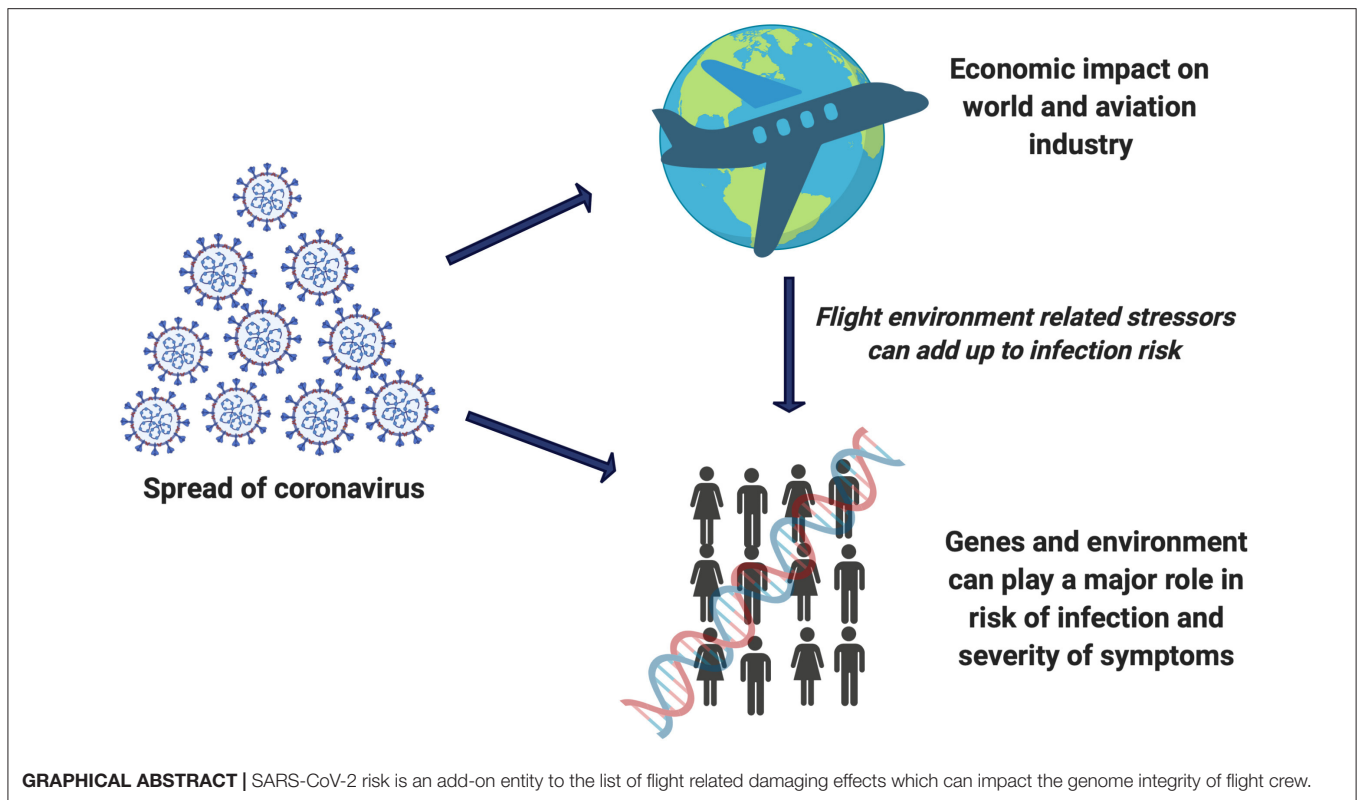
Economic impact on world and aviation industry

Spread of coronavirus

Flight environment related stressors can add up to infection risk

Genes and environment can play a major role in risk of infection and severity of symptoms

GRAPHICAL ABSTRACT | SARS-CoV-2 risk is an add-on entity to the list of flight related damaging effects which can impact the genome integrity of flight crew.